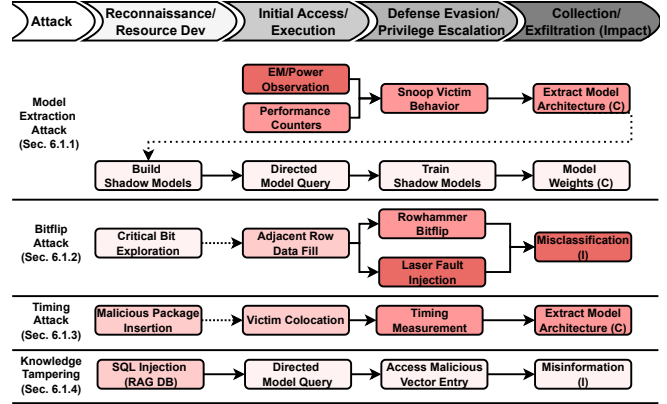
Attack | Reconnaissance/ Resource Dev | Initial Access/ Execution | Defense Evasion/ Privilege Escalation | Collection/ Exfiltration (Impact)

Model Extraction Attack (Sec. 6.1.1)

EM/Power Observation

Performance Counters

Snoop Victim Behavior

Extract Model Architecture (C)

Build Shadow Models

Directed Model Query

Train Shadow Models

Model Weights (C)

Bitflip Attack (Sec. 6.1.2)

Critical Bit Exploration

Adjacent Row Data Fill

Rowhammer Bitflip

Laser Fault Injection

Misclassification (I)

Timing Attack (Sec. 6.1.3)

Malicious Package Insertion

Victim Colocation

Timing Measurement

Extract Model Architecture (C)

Knowledge Tampering (Sec. 6.1.4)

SQL Injection (RAG DB)

Directed Model Query

Access Malicious Vector Entry

Misinformation (I)